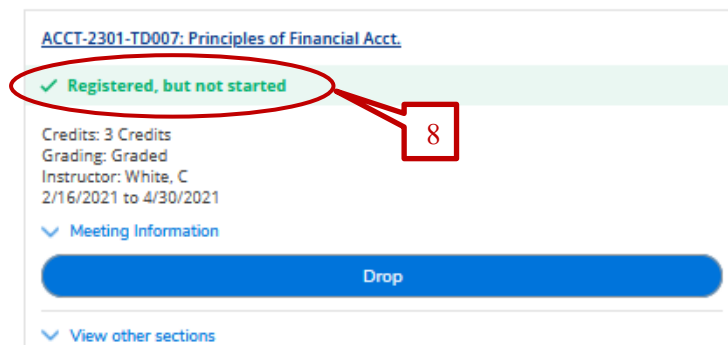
ACCT-2301-TD007: Principles of Financial Acct.

✓ Registered, but not started

8

Credits: 3 Credits
Grading: Graded
Instructor: White, C
2/16/2021 to 4/30/2021

Meeting Information

Drop

View other sections